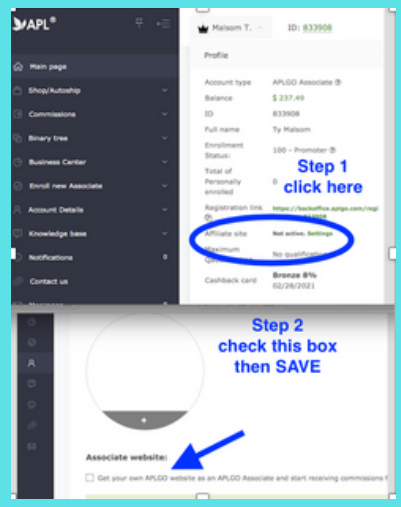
APL®

Main page
Shop/Autoship
Commissions
Binary tree
Business Center
Enroll new Associate
Account Details
Knowledge base
Notifications 0
Contact us

Malsom T.
ID: 833908

Profile

Account type APLGO Associate
Balance $ 237.49
ID 833908
Full name Ty Malsom
Enrollment Status: 100 - Promoter
Total of Personally enrolled 0
Registration link https://backoffice.aplgo.com/regi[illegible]
Affiliate site Not active. Settings
Maximum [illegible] No qualific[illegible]
Cashback card Bronze 8% 02/28/2021

Step 1
click here

Step 2
check this box
then SAVE

+

Associate website:
Get your own APLGO website as an APLGO Associate and start receiving commissions f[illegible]